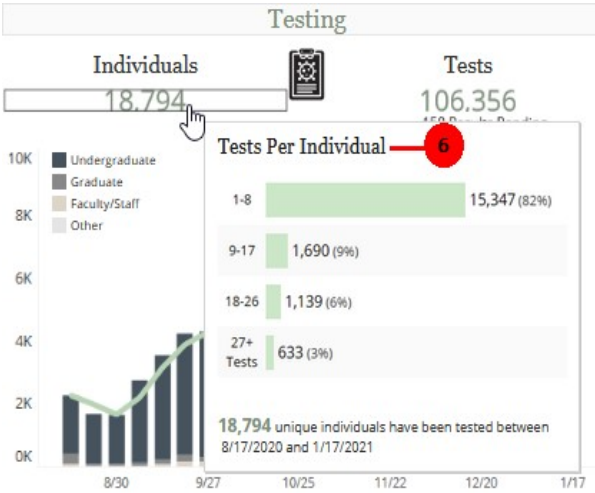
Testing

Individuals
18,794

Tests
106,356
158 Results Pending

10K
8K
6K
4K
2K
0K

Undergraduate
Graduate
Faculty/Staff
Other

8/30
9/27
10/25
11/22
12/20
1/17

Tests Per Individual 6

| | |
|---|---|
| 1-8 | 15,347 (82%) |
| 9-17 | 1,690 (9%) |
| 18-26 | 1,139 (6%) |
| 27+ Tests | 633 (3%) |

18,794 unique individuals have been tested between 8/17/2020 and 1/17/2021